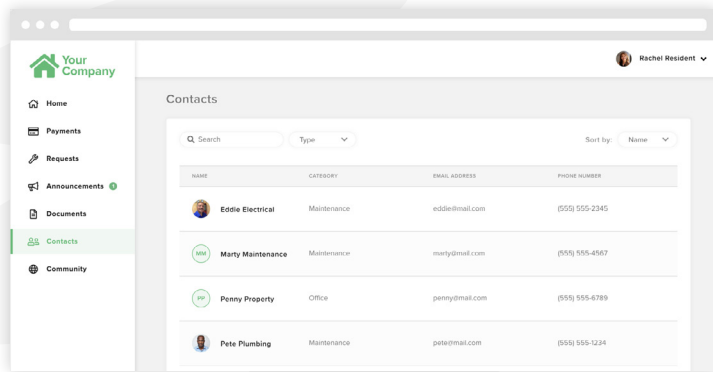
Your Company

Rachel Resident

Home
Payments
Requests
Announcements 1
Documents
Contacts
Community

Contacts

Search
Type
Sort by: Name

| NAME | CATEGORY | EMAIL ADDRESS | PHONE NUMBER |
|---|---|---|---|
| Eddie Electrical | Maintenance | eddie@mail.com | (555) 555-2345 |
| MM Marty Maintenance | Maintenance | marty@mail.com | (555) 555-4567 |
| PP Penny Property | Office | penny@mail.com | (555) 555-6789 |
| Pete Plumbing | Maintenance | pete@mail.com | (555) 555-1234 |